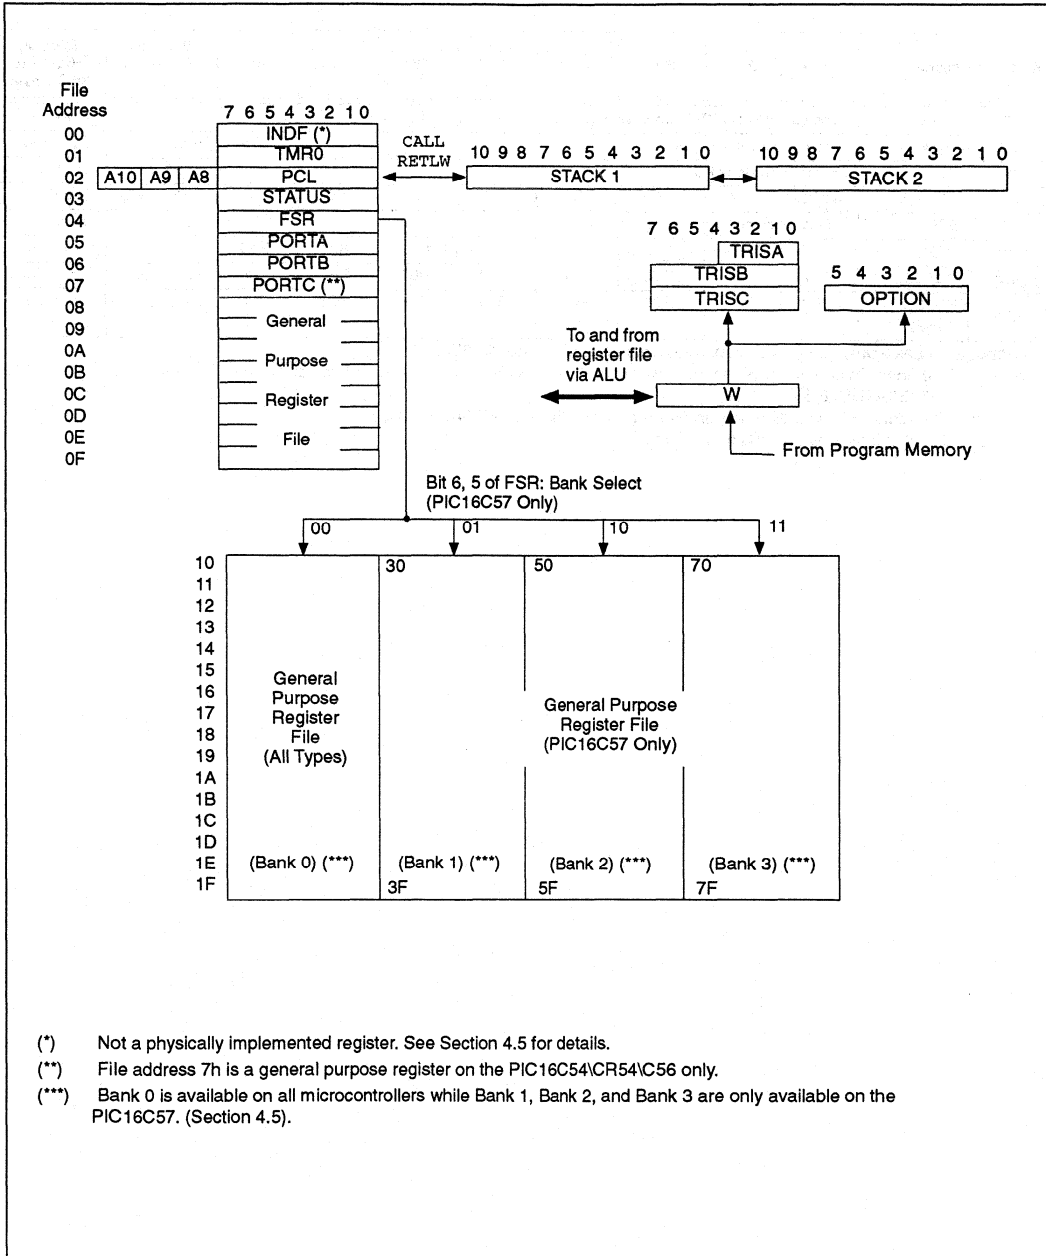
File Address
00
01
02
03
04
05
06
07
08
09
0A
0B
0C
0D
0E
0F

7 6 5 4 3 2 1 0
INDF (*)
TMR0
A10 A9 A8 PCL
STATUS
FSR
PORTA
PORTB
PORTC (**)
General
Purpose
Register
File

CALL
RETLW

10 9 8 7 6 5 4 3 2 1 0
STACK 1

10 9 8 7 6 5 4 3 2 1 0
STACK 2

7 6 5 4 3 2 1 0
TRISA
TRISB
TRISC

5 4 3 2 1 0
OPTION

To and from register file via ALU

W

From Program Memory

Bit 6, 5 of FSR: Bank Select (PIC16C57 Only)

00 01 10 11

10
11
12
13
14
15
16
17
18
19
1A
1B
1C
1D
1E
1F

General Purpose Register File (All Types)

(Bank 0) (***)

30
(Bank 1) (***)
3F

50
General Purpose Register File (PIC16C57 Only)
(Bank 2) (***)
5F

70
(Bank 3) (***)
7F

(*) Not a physically implemented register. See Section 4.5 for details.
(**) File address 7h is a general purpose register on the PIC16C54\CR54\C56 only.
(***) Bank 0 is available on all microcontrollers while Bank 1, Bank 2, and Bank 3 are only available on the PIC16C57. (Section 4.5).